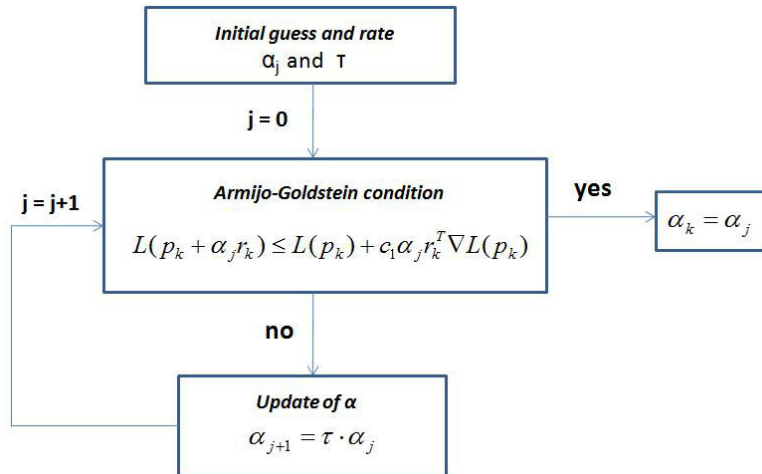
Initial guess and rate
$\alpha_j$ and $\tau$

j = 0

j = j+1

Armijo-Goldstein condition
$L(p_k + \alpha_j r_k) \leq L(p_k) + c_1 \alpha_j r_k^T \nabla L(p_k)$

yes

$\alpha_k = \alpha_j$

no

Update of α
$\alpha_{j+1} = \tau \cdot \alpha_j$